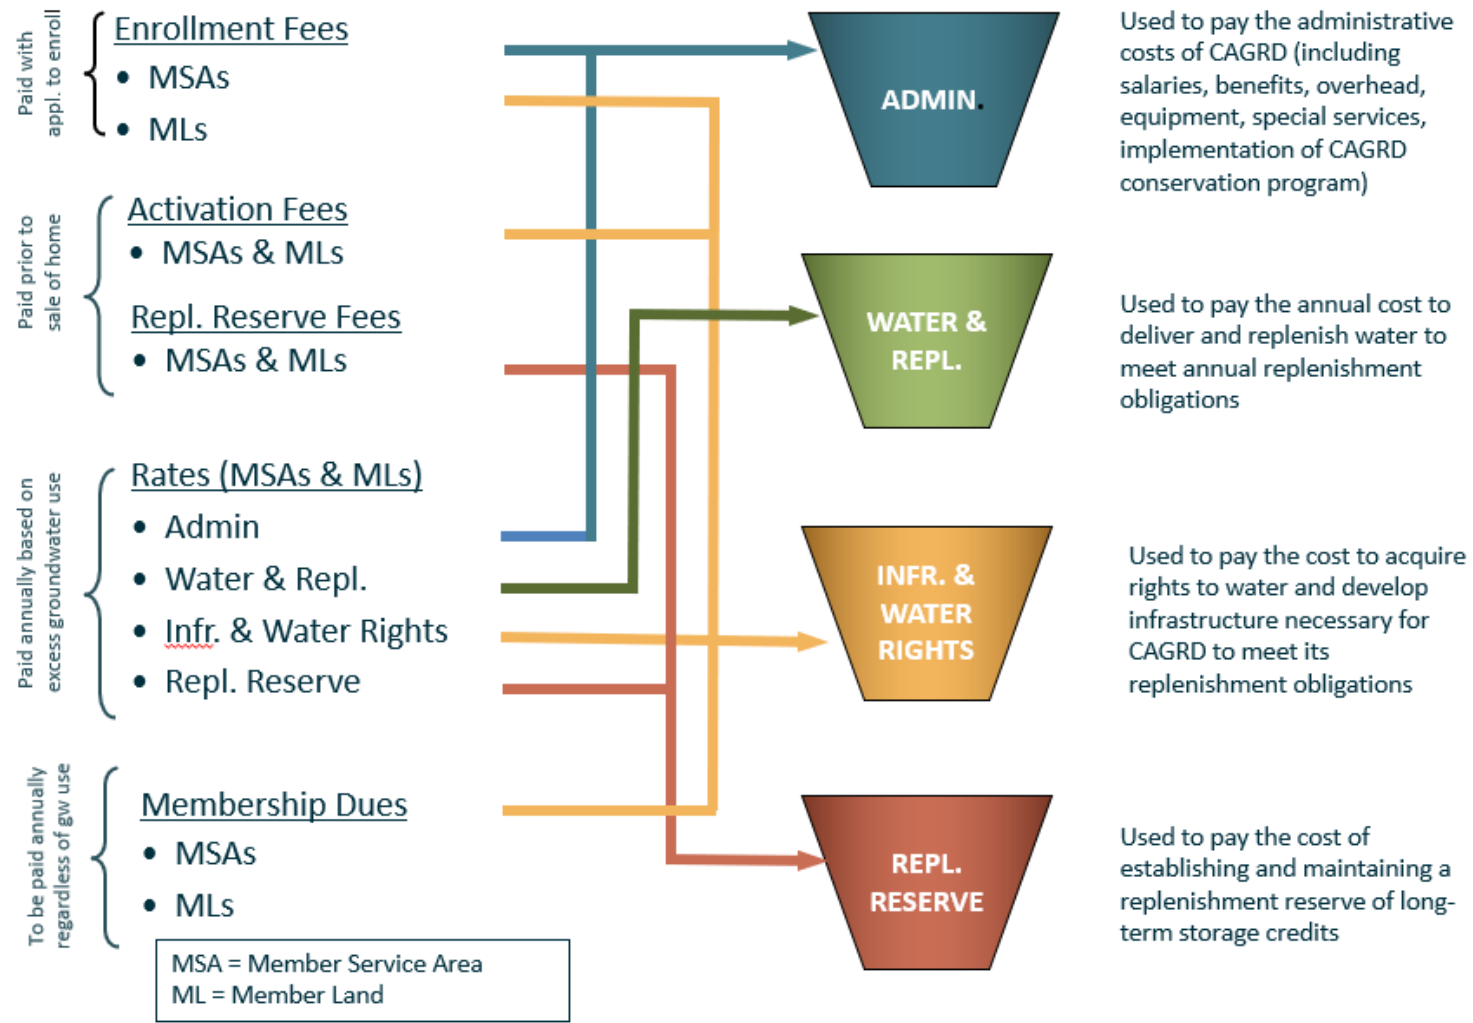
Paid with appl. to enroll

Enrollment Fees
• MSAs
• MLs

Paid prior to sale of home

Activation Fees
• MSAs & MLs

Repl. Reserve Fees
• MSAs & MLs

Paid annually based on excess groundwater use

Rates (MSAs & MLs)
• Admin
• Water & Repl.
• Infr. & Water Rights
• Repl. Reserve

To be paid annually regardless of gw use

Membership Dues
• MSAs
• MLs

MSA = Member Service Area
ML = Member Land

ADMIN.

Used to pay the administrative costs of CAGRD (including salaries, benefits, overhead, equipment, special services, implementation of CAGRD conservation program)

WATER & REPL.

Used to pay the annual cost to deliver and replenish water to meet annual replenishment obligations

INFR. & WATER RIGHTS

Used to pay the cost to acquire rights to water and develop infrastructure necessary for CAGRD to meet its replenishment obligations

REPL. RESERVE

Used to pay the cost of establishing and maintaining a replenishment reserve of long-term storage credits